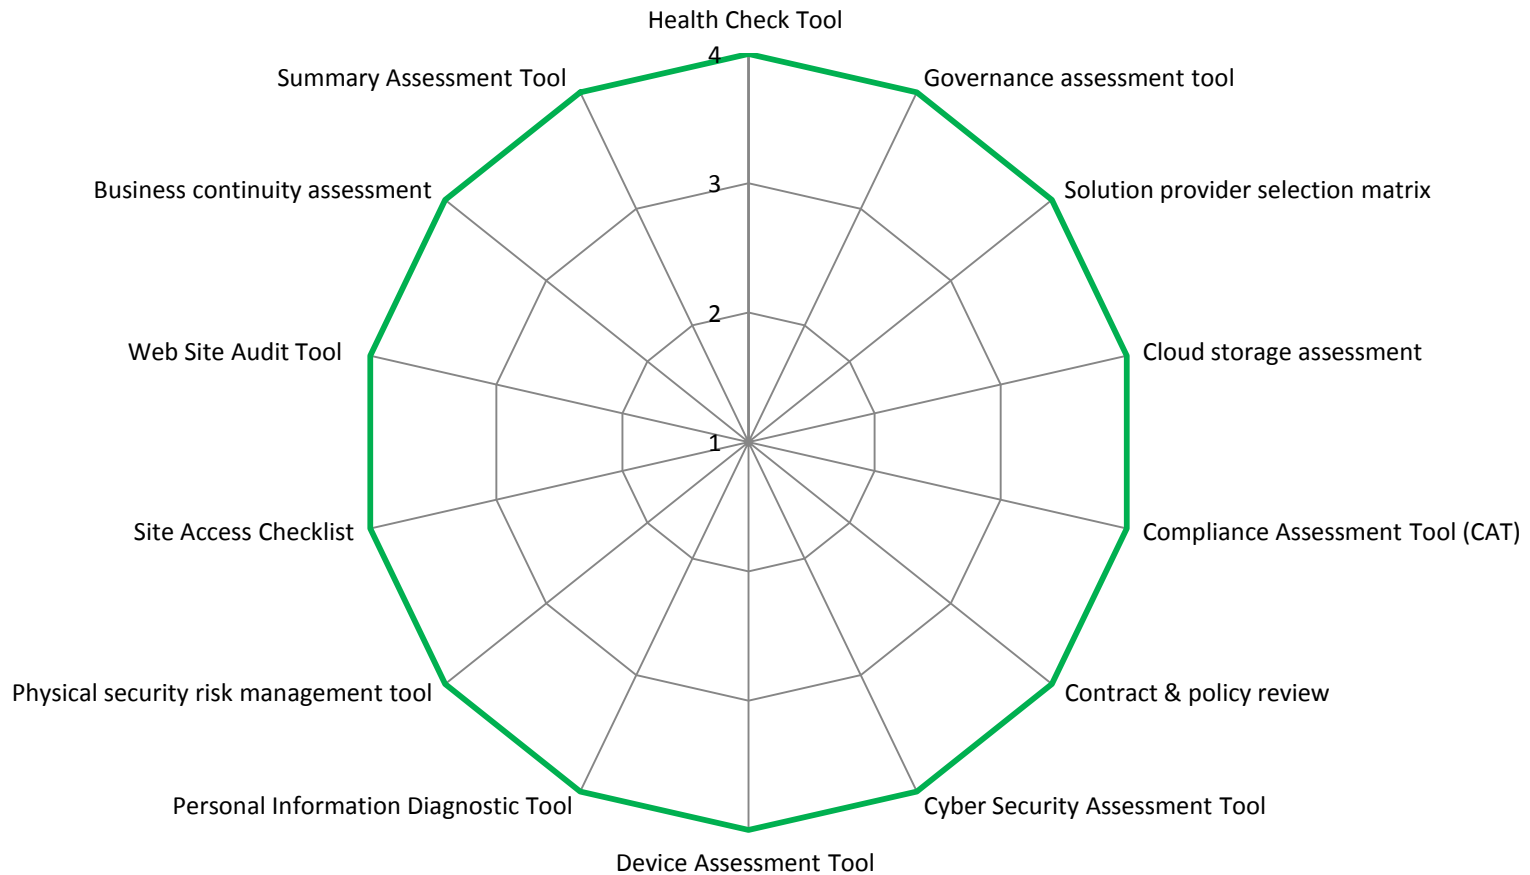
Health Check Tool
4
3
2
1
Governance assessment tool
Solution provider selection matrix
Cloud storage assessment
Compliance Assessment Tool (CAT)
Contract & policy review
Cyber Security Assessment Tool
Device Assessment Tool
Personal Information Diagnostic Tool
Physical security risk management tool
Site Access Checklist
Web Site Audit Tool
Business continuity assessment
Summary Assessment Tool